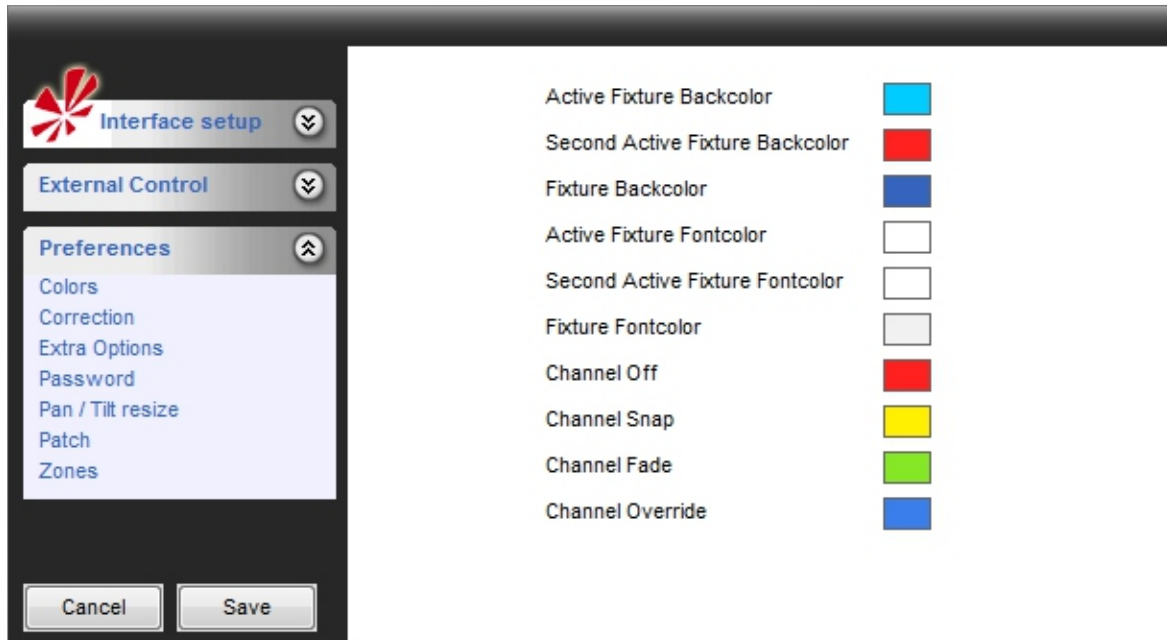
Interface setup

External Control

Preferences

Colors
Correction
Extra Options
Password
Pan / Tilt resize
Patch
Zones

Cancel
Save

Active Fixture Backcolor
Second Active Fixture Backcolor
Fixture Backcolor
Active Fixture Fontcolor
Second Active Fixture Fontcolor
Fixture Fontcolor
Channel Off
Channel Snap
Channel Fade
Channel Override